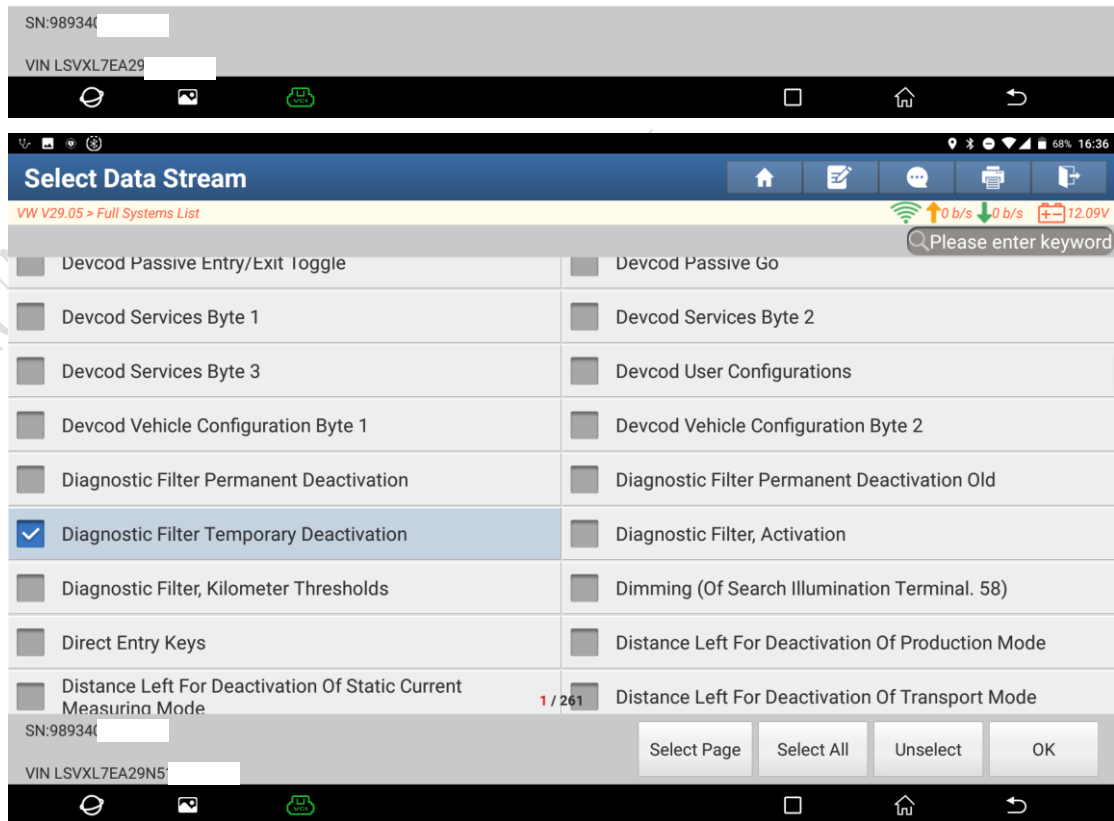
SN:989340

VIN LSVXL7EA29

VCI

68% 16:36

Select Data Stream

VW V29.05 > Full Systems List

0 b/s 0 b/s 12.09V

Please enter keyword

| | |
|---|---|
| Devcod Passive Entry/Exit Toggle | Devcod Passive Go |
| Devcod Services Byte 1 | Devcod Services Byte 2 |
| Devcod Services Byte 3 | Devcod User Configurations |
| Devcod Vehicle Configuration Byte 1 | Devcod Vehicle Configuration Byte 2 |
| Diagnostic Filter Permanent Deactivation | Diagnostic Filter Permanent Deactivation Old |
| Diagnostic Filter Temporary Deactivation | Diagnostic Filter, Activation |
| Diagnostic Filter, Kilometer Thresholds | Dimming (Of Search Illumination Terminal. 58) |
| Direct Entry Keys | Distance Left For Deactivation Of Production Mode |
| Distance Left For Deactivation Of Static Current Measuring Mode | Distance Left For Deactivation Of Transport Mode |

1 / 261

SN:989340

VIN LSVXL7EA29N5

Select Page Select All Unselect OK

VCI